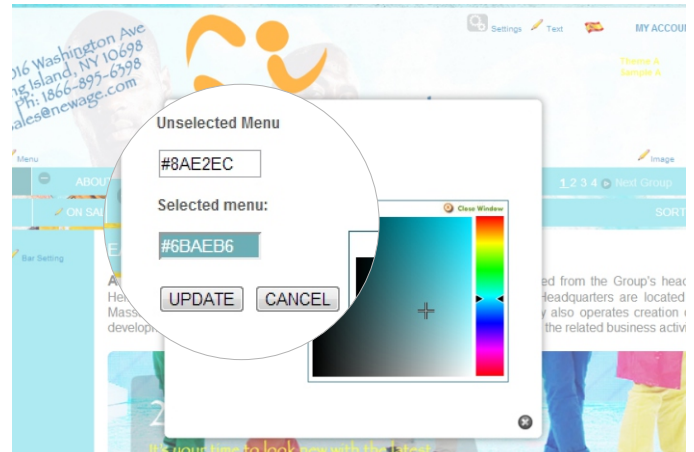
16 Washington Ave
g Island, NY 10698
ph: 1866-895-6398
sales@newage.com

Settings
Text
MY ACCOU

Tiitdme A
Sample A

Menu
Image

ABOU
1 2 3 4 Next Group
ON SAL
SORT

Bar Setting

Unselected Menu
#8AE2EC
Selected menu:
#6BAEB6
UPDATE
CANCEL

Close Window

A
He
Mass
develop
ed from the Group's head
Headquarters are located
y also operates creation
the related business activ

2
It's your time to look new with the latest